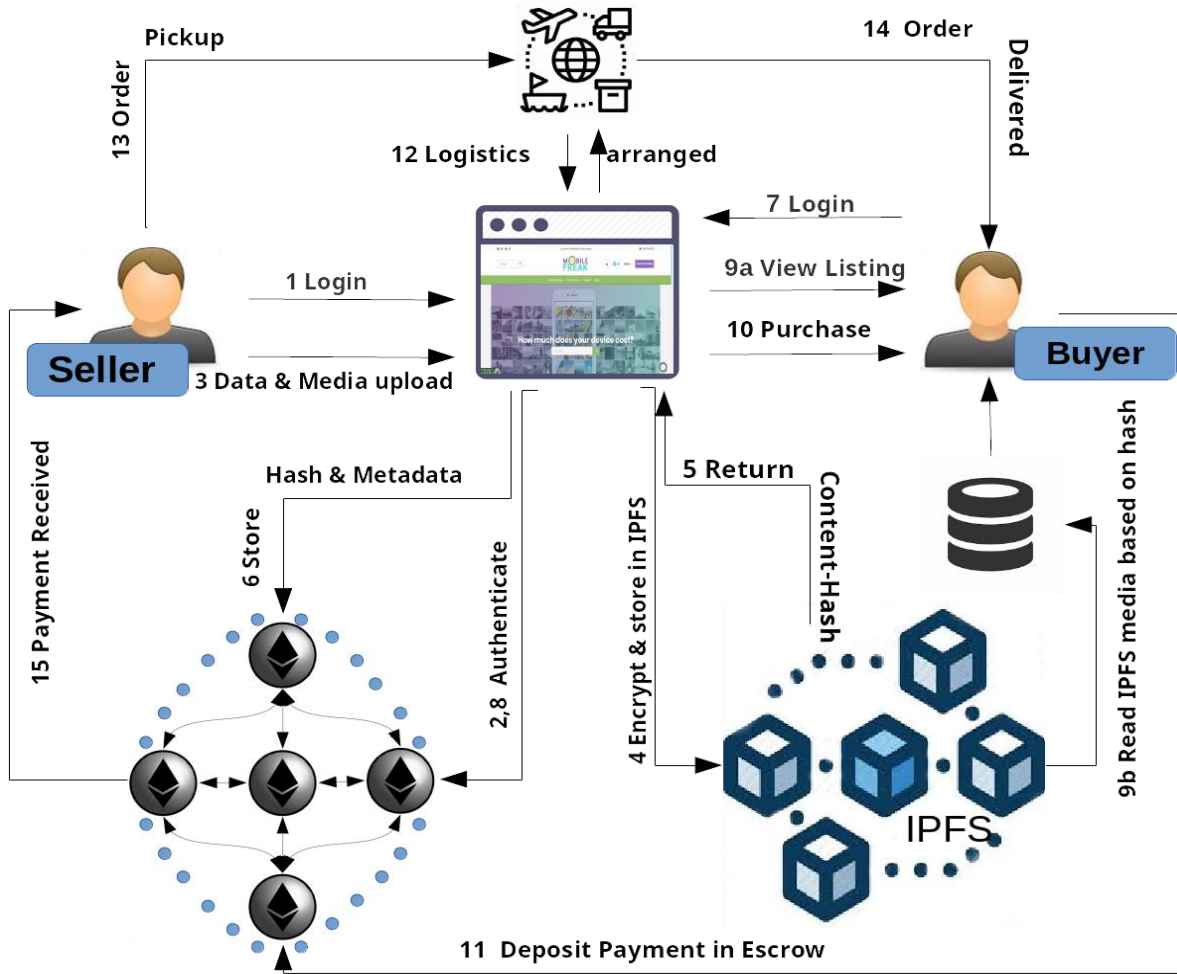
Pickup

13 Order

14 Order

Delivered

12 Logistics

arranged

7 Login

MOBILE FREAK

How much does your device cost?

1 Login

9a View Listing

10 Purchase

Seller

Buyer

3 Data & Media upload

Hash & Metadata

5 Return

Content-Hash

15 Payment Received

6 Store

2,8 Authenticate

4 Encrypt & store in IPFS

9b Read IPFS media based on hash

IPFS

11 Deposit Payment in Escrow